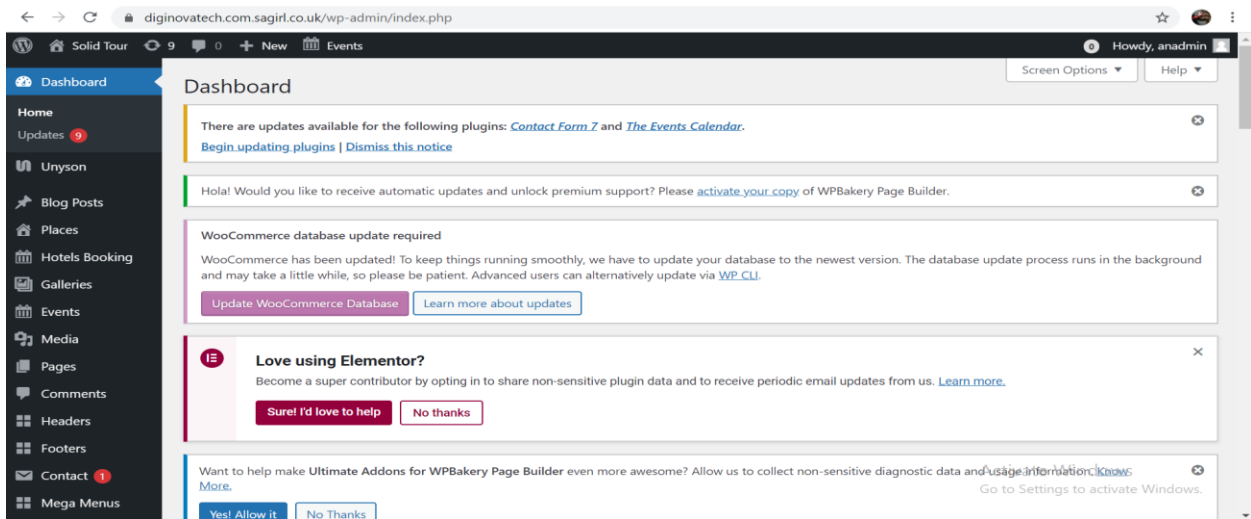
diginovatech.com.sagirl.co.uk/wp-admin/index.php

Solid Tour 9 0 + New Events

0 Howdy, anadmin

Dashboard

Home
Updates 9

Unyson

Blog Posts
Places
Hotels Booking
Galleries
Events
Media
Pages
Comments
Headers
Footers
Contact 1
Mega Menus

Screen Options ▼ Help ▼

Dashboard

There are updates available for the following plugins: Contact Form 7 and The Events Calendar.
Begin updating plugins | Dismiss this notice

Hola! Would you like to receive automatic updates and unlock premium support? Please activate your copy of WPBakery Page Builder.

WooCommerce database update required

WooCommerce has been updated! To keep things running smoothly, we have to update your database to the newest version. The database update process runs in the background and may take a little while, so please be patient. Advanced users can alternatively update via WP CLI.

Update WooCommerce Database Learn more about updates

Love using Elementor?
Become a super contributor by opting in to share non-sensitive plugin data and to receive periodic email updates from us. Learn more.

Sure! I'd love to help No thanks

Want to help make Ultimate Addons for WPBakery Page Builder even more awesome? Allow us to collect non-sensitive diagnostic data and usage information. Know More.

Activate Windows
Go to Settings to activate Windows.

Yes! Allow it No Thanks